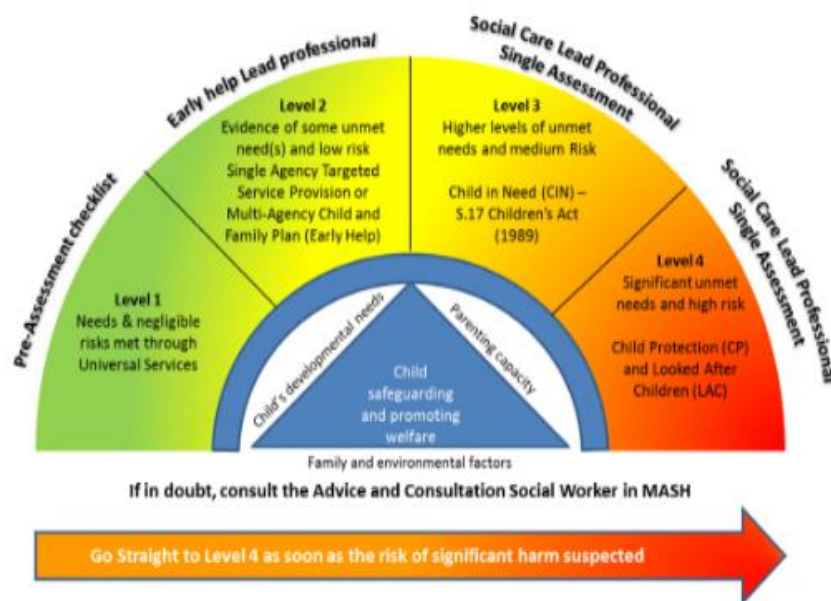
Pre-Assessment checklist

Early help Lead professional

Social Care Lead Professional Single Assessment

Social Care Lead Professional Single Assessment

Level 1
Needs & negligible risks met through Universal Services

Level 2
Evidence of some unmet need(s) and low risk
Single Agency Targeted Service Provision or Multi-Agency Child and Family Plan (Early Help)

Level 3
Higher levels of unmet needs and medium Risk

Child in Need (CIN) – S.17 Children's Act (1989)

Level 4
Significant unmet needs and high risk

Child Protection (CP) and Looked After Children (LAC)

Child's developmental needs

Parenting capacity

Child safeguarding and promoting welfare

Family and environmental factors

If in doubt, consult the Advice and Consultation Social Worker in MASH

Go Straight to Level 4 as soon as the risk of significant harm suspected